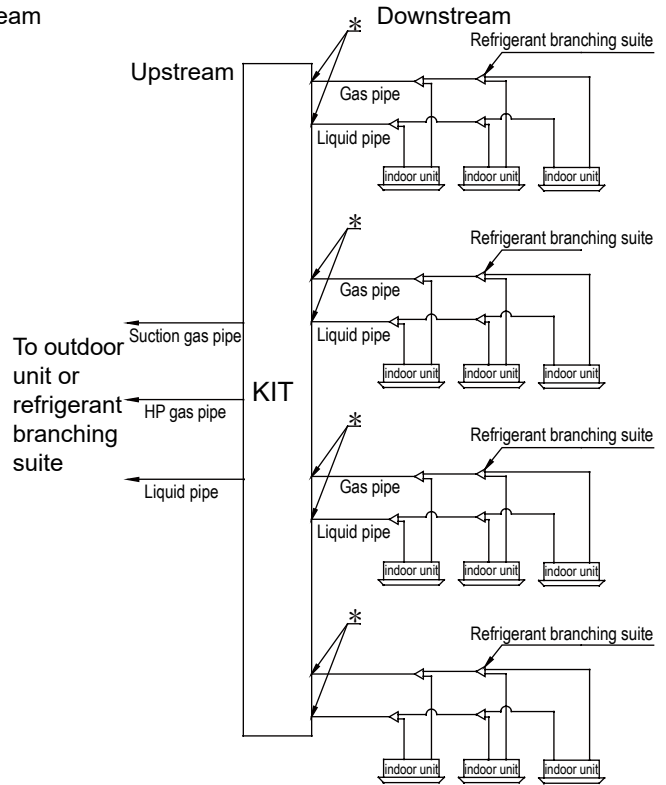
eam

*
Downstream
Refrigerant branching suite
Upstream
Gas pipe
Liquid pipe
indoor unit
indoor unit
indoor unit

*
Refrigerant branching suite
Gas pipe
Suction gas pipe
Liquid pipe
To outdoor unit or refrigerant branching suite
indoor unit
indoor unit
indoor unit
KIT
HP gas pipe

*
Refrigerant branching suite
Gas pipe
Liquid pipe
Liquid pipe
indoor unit
indoor unit
indoor unit

*
Refrigerant branching suite
indoor unit
indoor unit
indoor unit